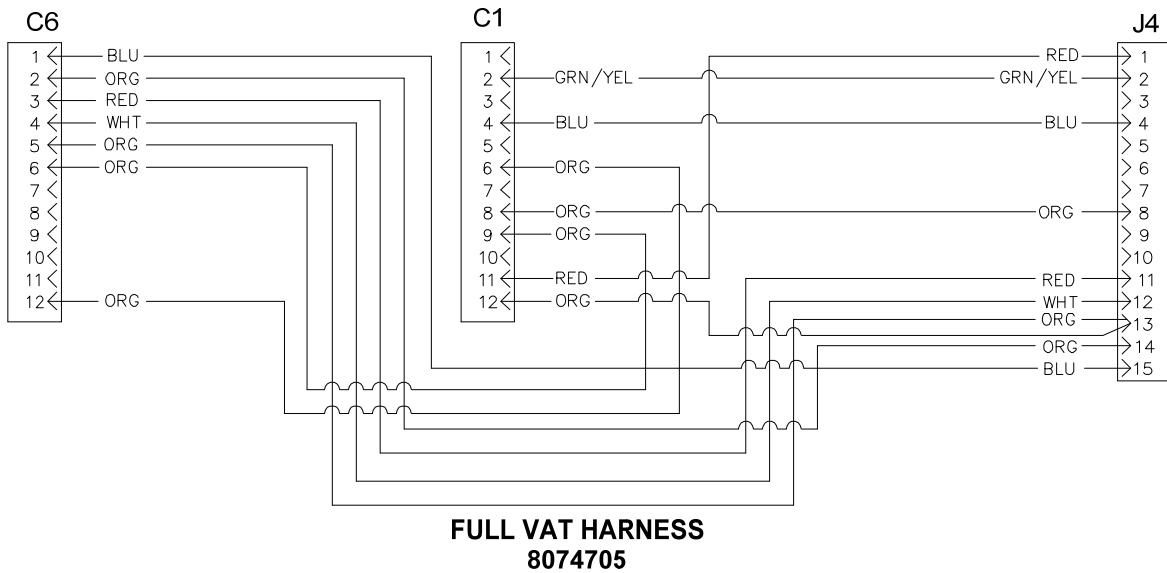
C6

1 BLU
2 ORG
3 RED
4 WHT
5 ORG
6 ORG
7
8
9
10
11
12 ORG

C1

1
2 GRN/YEL
3
4 BLU
5
6 ORG
7
8 ORG
9 ORG
10
11 RED
12 ORG

J4

RED 1
GRN/YEL 2
3
BLU 4
5
6
7
ORG 8
9
10
RED 11
WHT 12
ORG 13
ORG 14
BLU 15

FULL VAT HARNESS
8074705